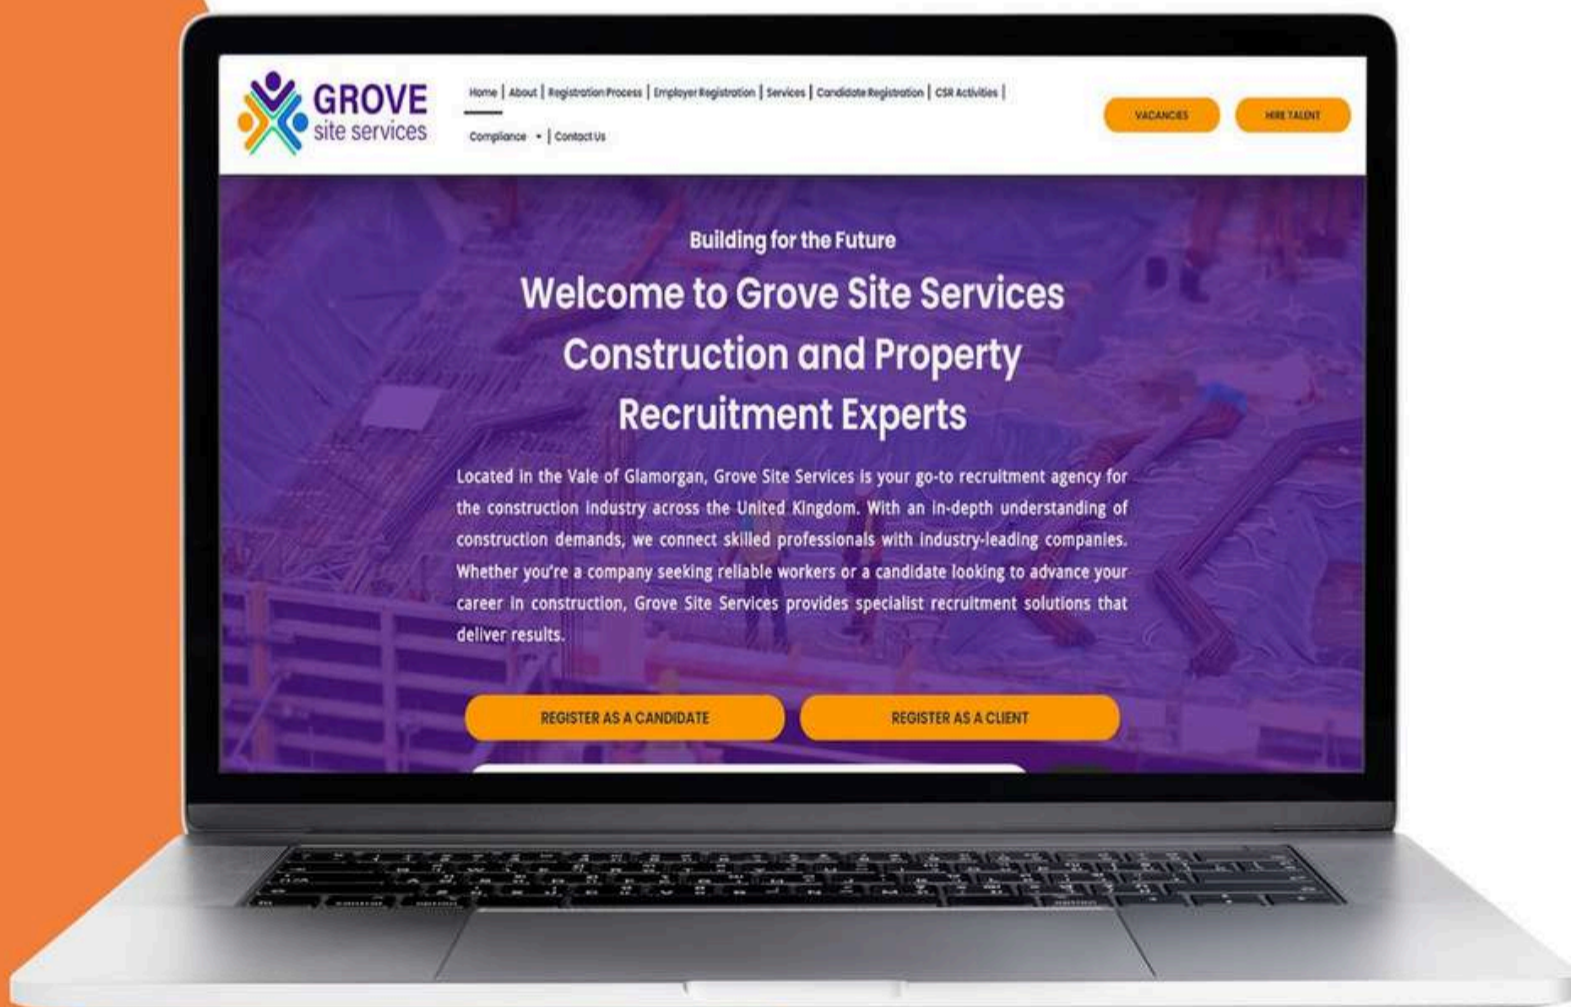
GROVE
site services

Home | About | Registration Process | Employer Registration | Services | Candidate Registration | CSR Activities |
Compliance | Contact Us

VACANCIES
HIRE TALENT

Building for the Future

Welcome to Grove Site Services Construction and Property Recruitment Experts

Located in the Vale of Glamorgan, Grove Site Services is your go-to recruitment agency for the construction industry across the United Kingdom. With an in-depth understanding of construction demands, we connect skilled professionals with industry-leading companies. Whether you're a company seeking reliable workers or a candidate looking to advance your career in construction, Grove Site Services provides specialist recruitment solutions that deliver results.

REGISTER AS A CANDIDATE
REGISTER AS A CLIENT